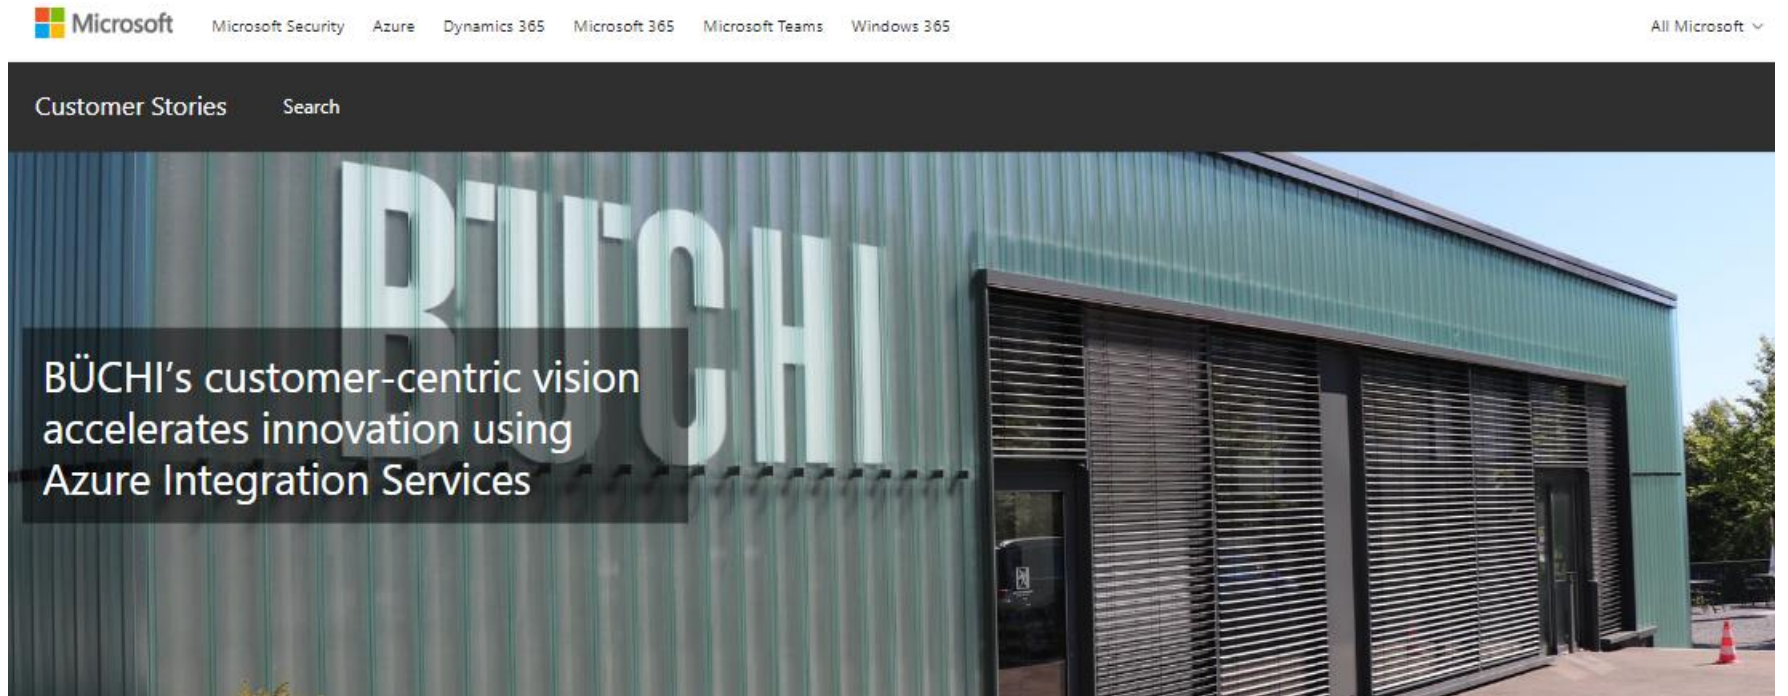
Microsoft Microsoft Security Azure Dynamics 365 Microsoft 365 Microsoft Teams Windows 365 All Microsoft

Customer Stories Search

BÜCHI

BÜCHI's customer-centric vision accelerates innovation using Azure Integration Services